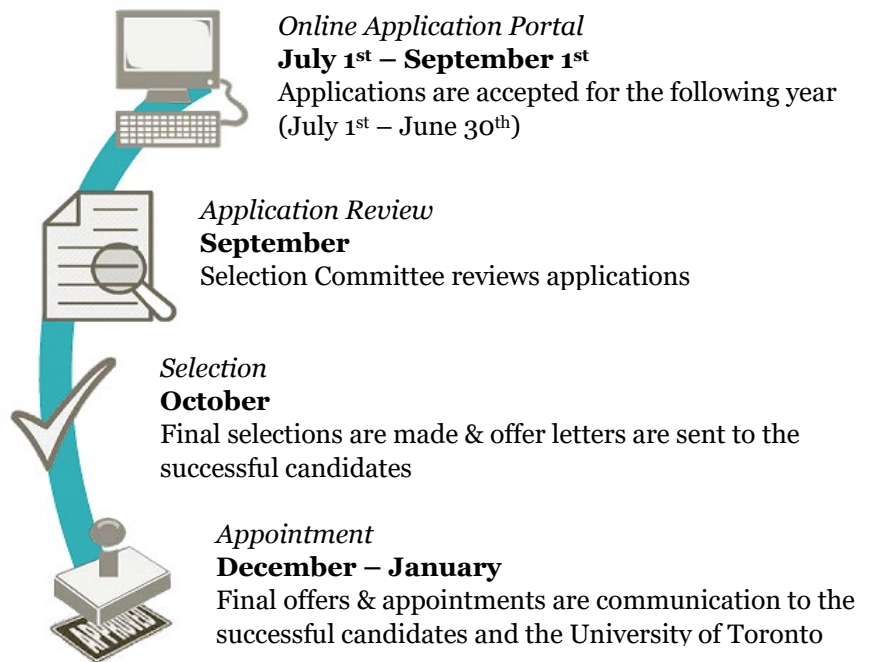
*Online Application Portal*
**July 1$^{st}$ – September 1$^{st}$**
Applications are accepted for the following year (July 1$^{st}$ – June 30$^{th}$)

*Application Review*
**September**
Selection Committee reviews applications

*Selection*
**October**
Final selections are made & offer letters are sent to the successful candidates

*Appointment*
**December – January**
Final offers & appointments are communication to the successful candidates and the University of Toronto

APPROVED